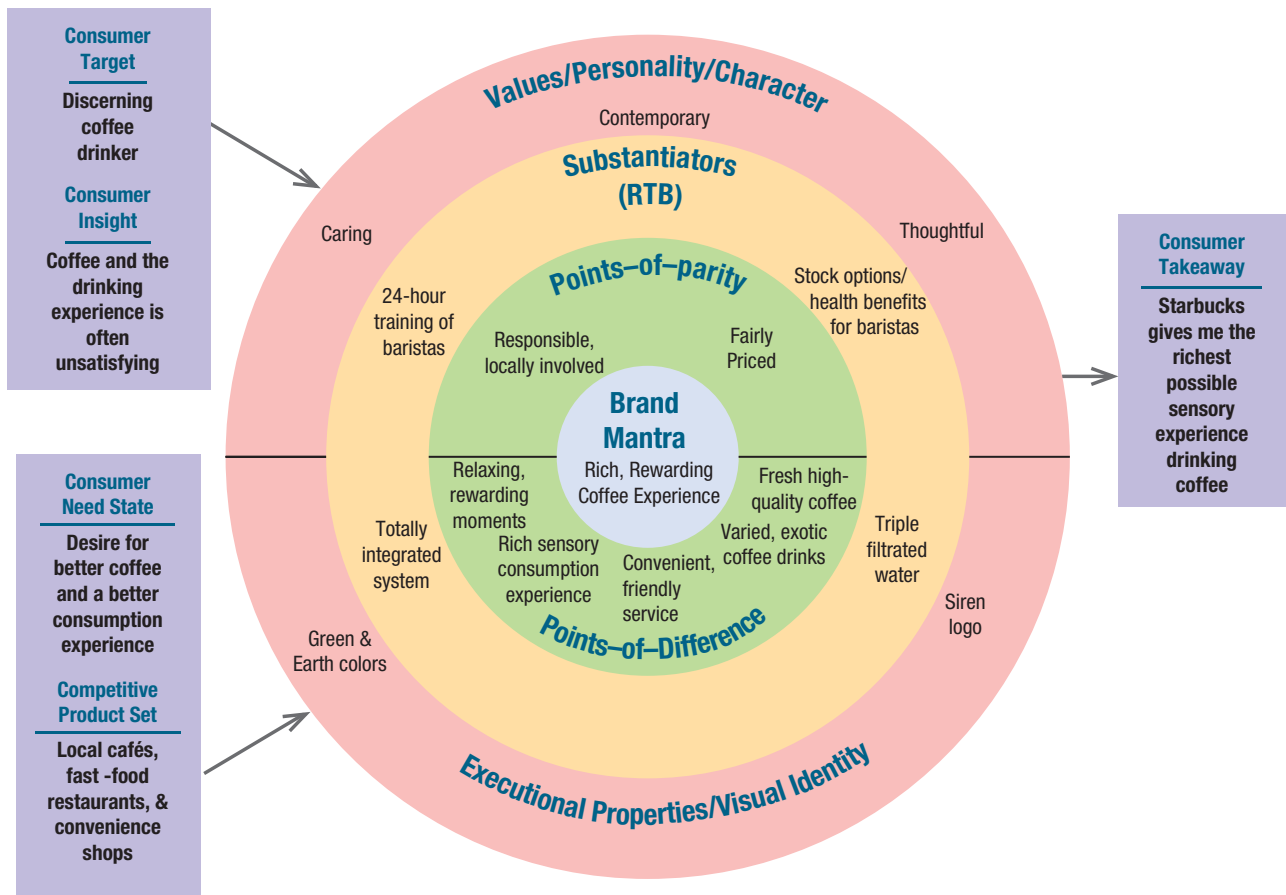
Consumer Target

Discerning coffee drinker

Consumer Insight

Coffee and the drinking experience is often unsatisfying

Consumer Need State

Desire for better coffee and a better consumption experience

Competitive Product Set

Local cafés, fast -food restaurants, & convenience shops

Values/Personality/Character

Contemporary

Caring

Thoughtful

Substantiators (RTB)

24-hour training of baristas

Stock options/ health benefits for baristas

Points–of–parity

Responsible, locally involved

Fairly Priced

Brand Mantra

Rich, Rewarding Coffee Experience

Relaxing, rewarding moments

Fresh high-quality coffee

Rich sensory consumption experience

Varied, exotic coffee drinks

Convenient, friendly service

Points–of–Difference

Totally integrated system

Triple filtrated water

Siren logo

Green & Earth colors

Executional Properties/Visual Identity

Consumer Takeaway

Starbucks gives me the richest possible sensory experience drinking coffee